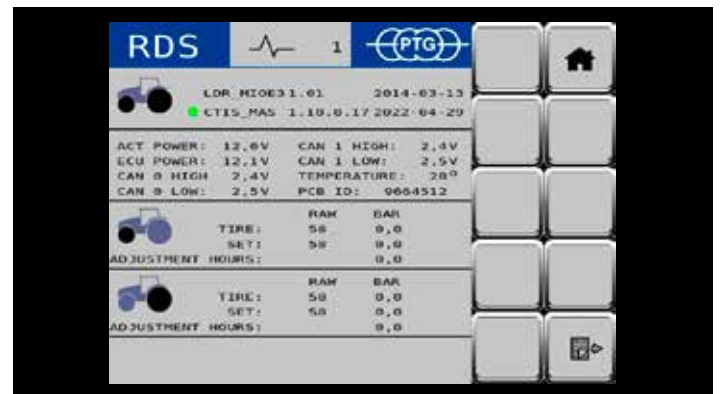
RDS

1

PTG

LDR_MIOE3 1.01 2014-03-13

CTIS_MAS 1.10.0.17 2022-04-29

ACT POWER: 12,0V CAN 1 HIGH: 2,4V
ECU POWER: 12,1V CAN 1 LOW: 2,5V
CAN 0 HIGH 2,4V TEMPERATURE: 28°
CAN 0 LOW: 2,5V PCB ID: 9664512

| | RAW | BAR |
|---|---|---|
| TIRE: | 58 | 0,0 |
| SET: | 58 | 0,0 |
| ADJUSTMENT HOURS: | | 0,0 |

| | RAW | BAR |
|---|---|---|
| TIRE: | 58 | 0,0 |
| SET: | 58 | 0,0 |
| ADJUSTMENT HOURS: | | 0,0 |